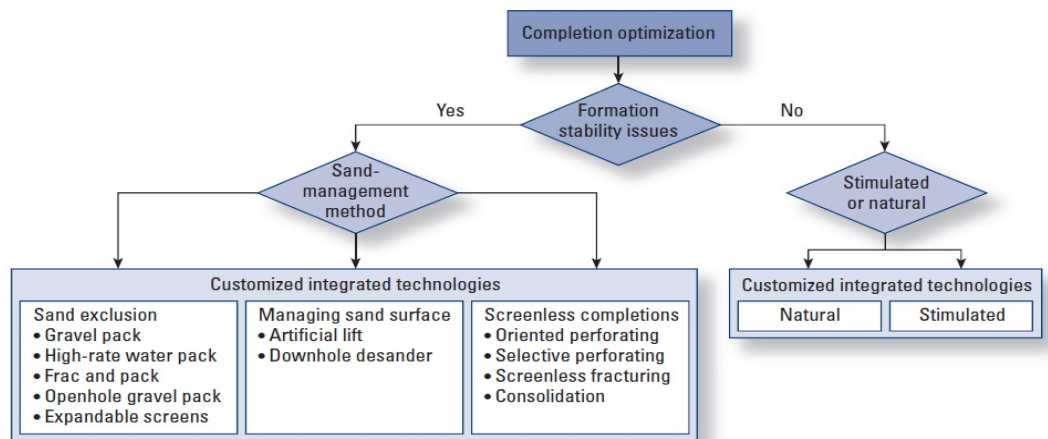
Completion optimization

Formation stability issues

Yes

No

Sand-management method

Stimulated or natural

Customized integrated technologies

Sand exclusion
• Gravel pack
• High-rate water pack
• Frac and pack
• Openhole gravel pack
• Expandable screens

Managing sand surface
• Artificial lift
• Downhole desander

Screenless completions
• Oriented perforating
• Selective perforating
• Screenless fracturing
• Consolidation

Customized integrated technologies

Natural

Stimulated